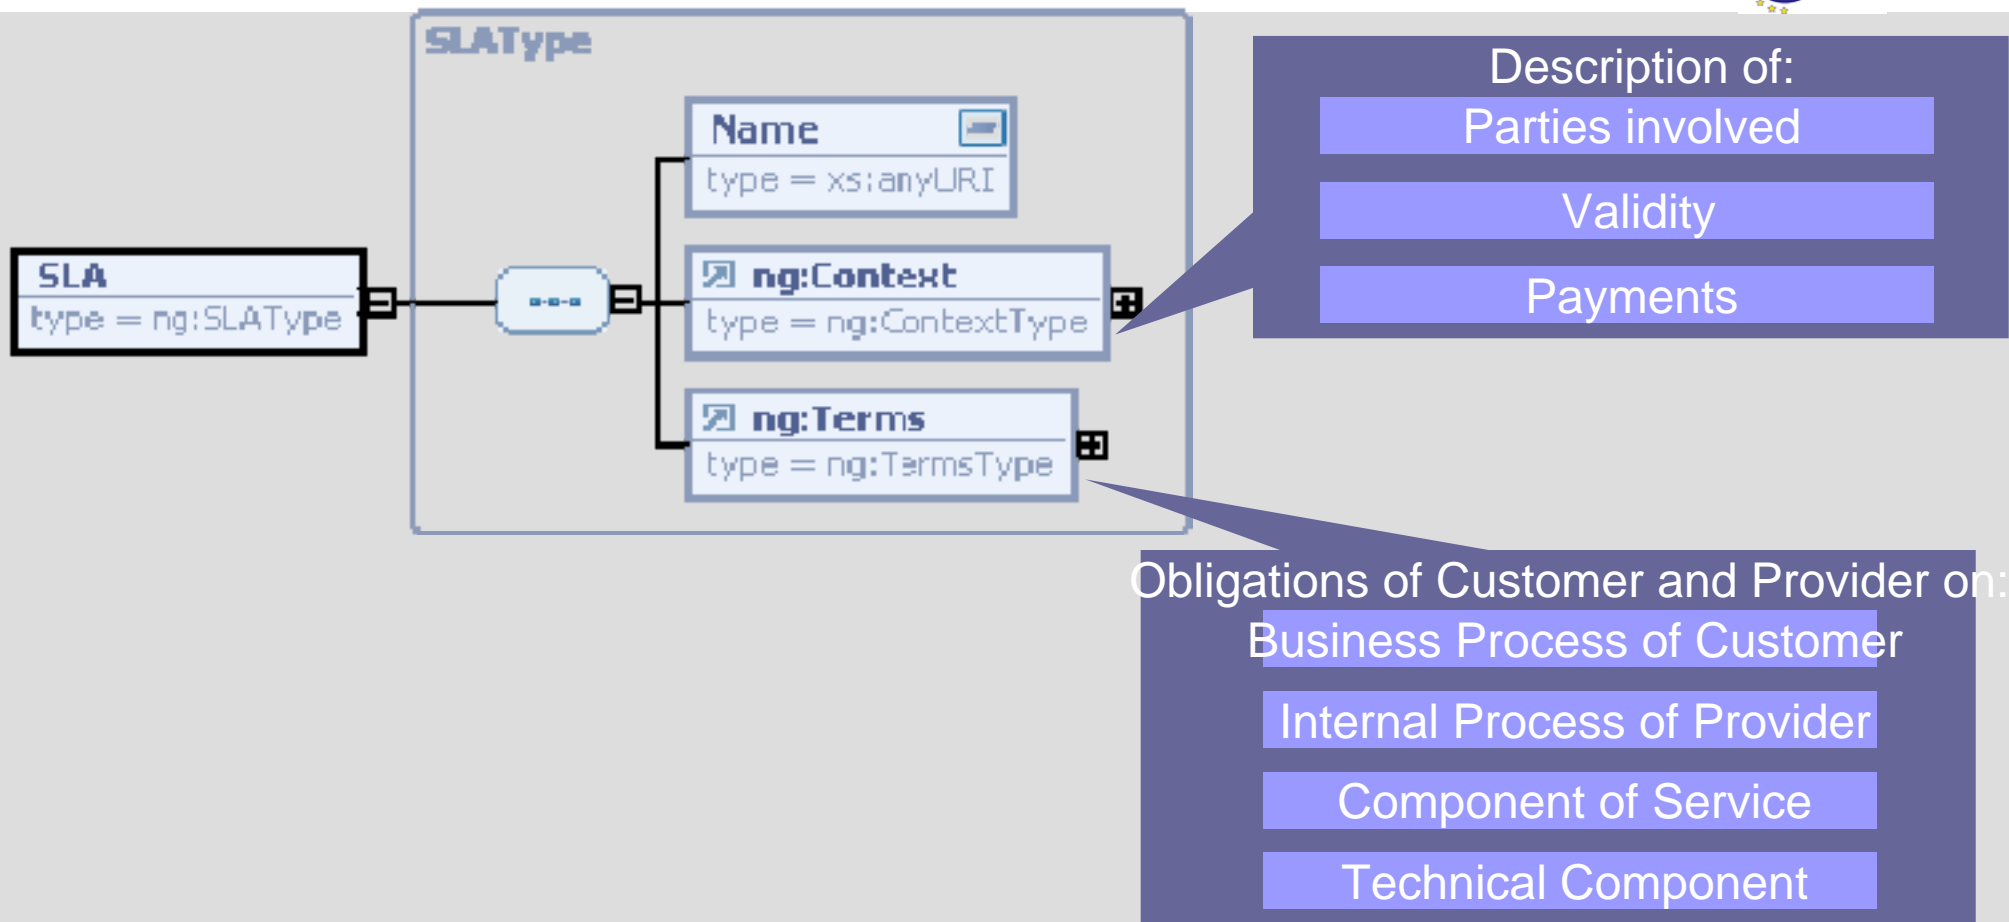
SLAType

Name
type = xs:anyURI

SLA
type = ng:SLAType

ng:Context
type = ng:ContextType

ng:Terms
type = ng:TermsType

Description of:
Parties involved
Validity
Payments

Obligations of Customer and Provider on:
Business Process of Customer
Internal Process of Provider
Component of Service
Technical Component